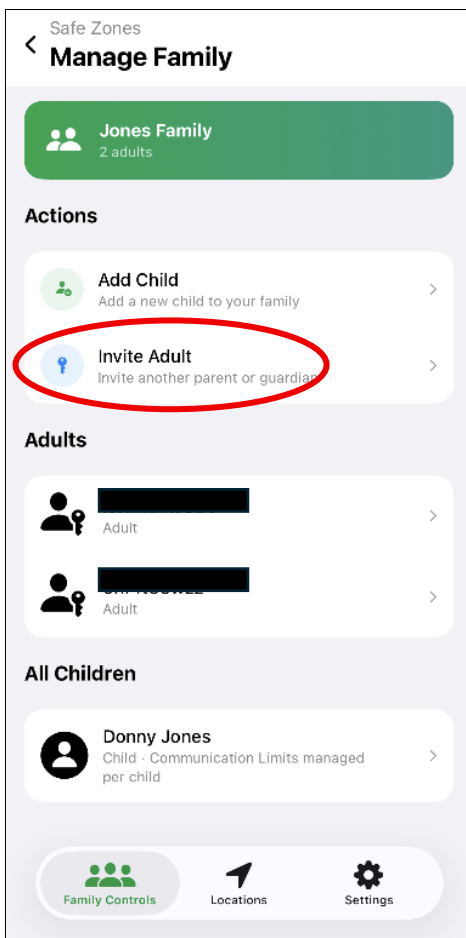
Safe Zones
Manage Family

Jones Family
2 adults

Actions

Add Child
Add a new child to your family

Invite Adult
Invite another parent or guardian

Adults

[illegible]
Adult

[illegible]
Adult

All Children

Donny Jones
Child · Communication Limits managed per child

Family Controls
Locations
Settings